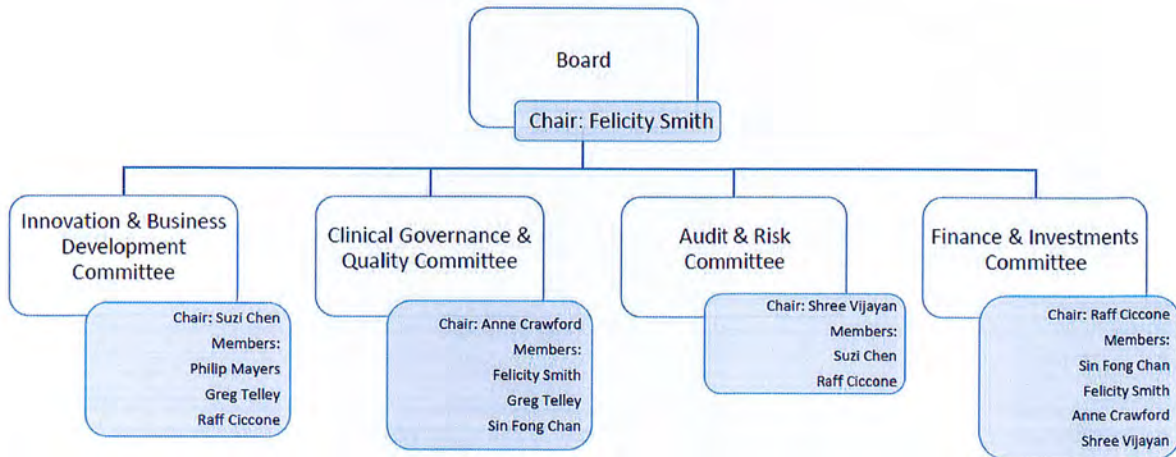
Board

Chair: Felicity Smith

Innovation & Business Development Committee

Chair: Suzi Chen
Members:
Philip Mayers
Greg Telley
Raff Ciccone

Clinical Governance & Quality Committee

Chair: Anne Crawford
Members:
Felicity Smith
Greg Telley
Sin Fong Chan

Audit & Risk Committee

Chair: Shree Vijayan
Members:
Suzi Chen
Raff Ciccone

Finance & Investments Committee

Chair: Raff Ciccone
Members:
Sin Fong Chan
Felicity Smith
Anne Crawford
Shree Vijayan